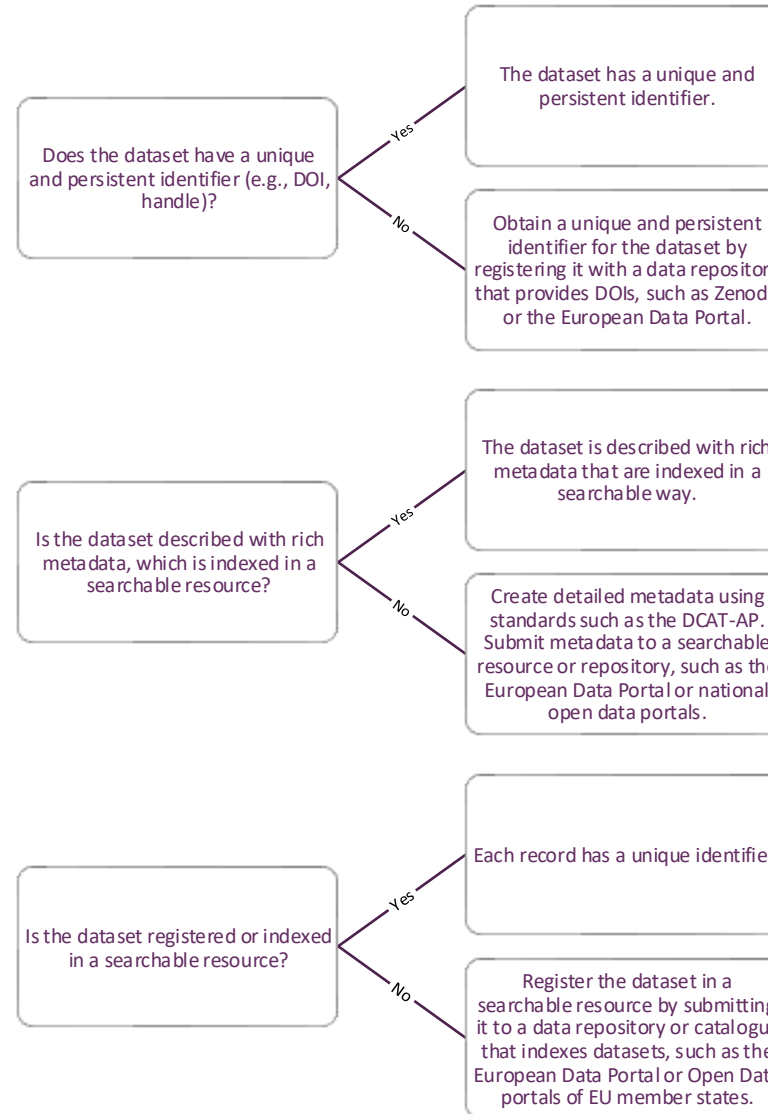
Does the dataset have a unique and persistent identifier (e.g., DOI, handle)?

Yes

The dataset has a unique and persistent identifier.

No

Obtain a unique and persistent identifier for the dataset by registering it with a data repositor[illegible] that provides DOIs, such as Zenod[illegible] or the European Data Portal.

Is the dataset described with rich metadata, which is indexed in a searchable resource?

Yes

The dataset is described with rich metadata that are indexed in a searchable way.

No

Create detailed metadata using standards such as the DCAT-AP. Submit metadata to a searchable resource or repository, such as the European Data Portal or national open data portals.

Is the dataset registered or indexed in a searchable resource?

Yes

Each record has a unique identifie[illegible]

No

Register the dataset in a searchable resource by submitting it to a data repository or catalogu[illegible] that indexes datasets, such as the European Data Portal or Open Dat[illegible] portals of EU member states.